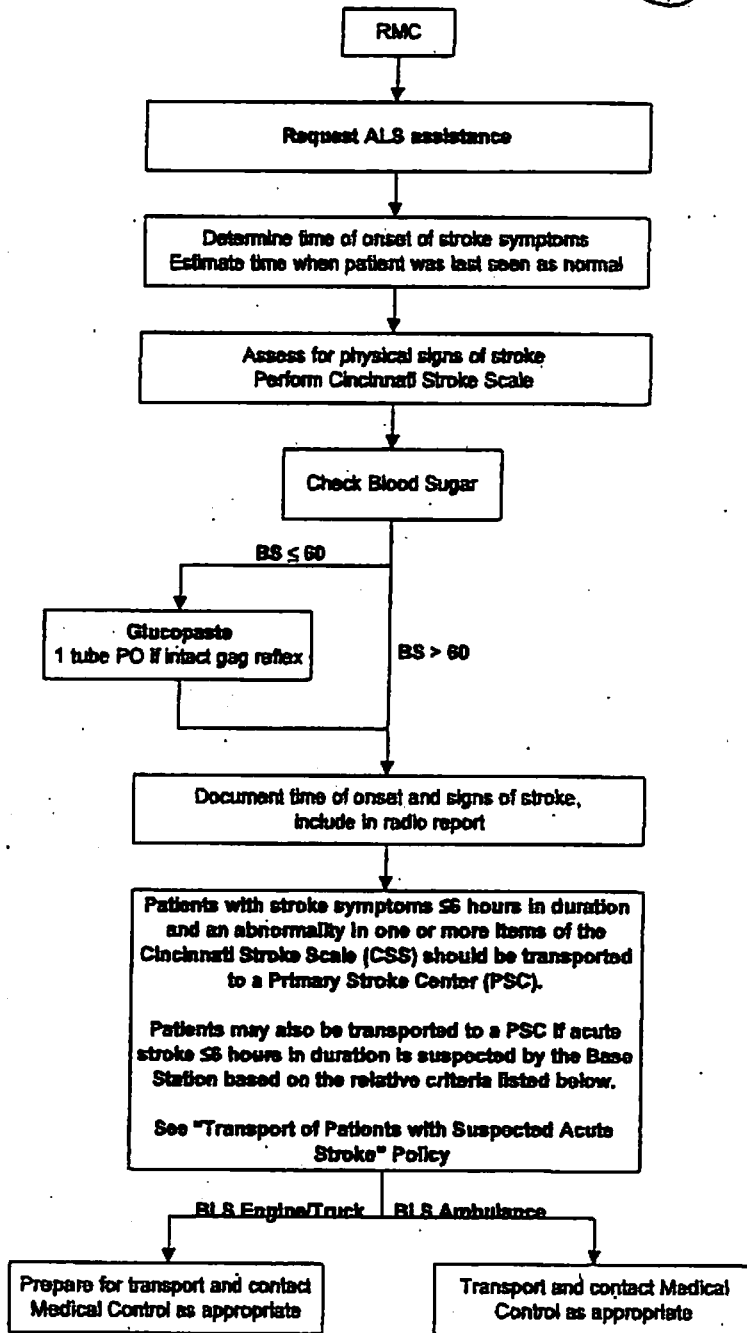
RMC

Request ALS assistance

Determine time of onset of stroke symptoms
Estimate time when patient was last seen as normal

Assess for physical signs of stroke
Perform Cincinnati Stroke Scale

Check Blood Sugar

BS $\leq$ 60

Glucopaste
1 tube PO if intact gag reflex

BS > 60

Document time of onset and signs of stroke, include in radio report

Patients with stroke symptoms $\leq$6 hours in duration and an abnormality in one or more items of the Cincinnati Stroke Scale (CSS) should be transported to a Primary Stroke Center (PSC).

Patients may also be transported to a PSC if acute stroke $\leq$6 hours in duration is suspected by the Base Station based on the relative criteria listed below.

See "Transport of Patients with Suspected Acute Stroke" Policy

BLS Engine/Truck

BLS Ambulance

Prepare for transport and contact Medical Control as appropriate

Transport and contact Medical Control as appropriate